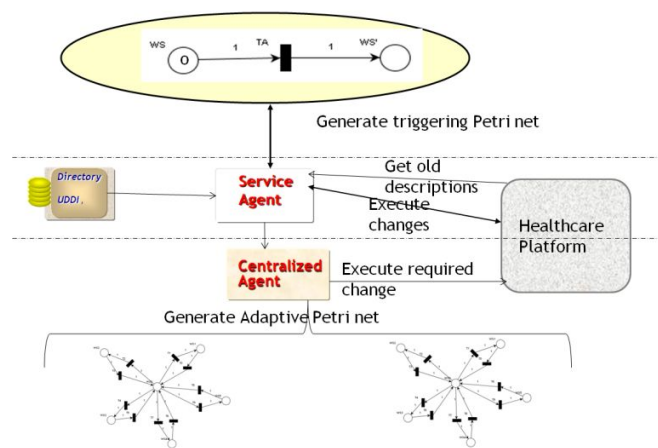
WS
O
1
TA
1
WS'

Generate triggering Petri net

Directory
UDDI

Service Agent

Get old descriptions

Execute changes

Healthcare Platform

Centralized Agent

Execute required change

Generate Adaptive Petri net

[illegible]